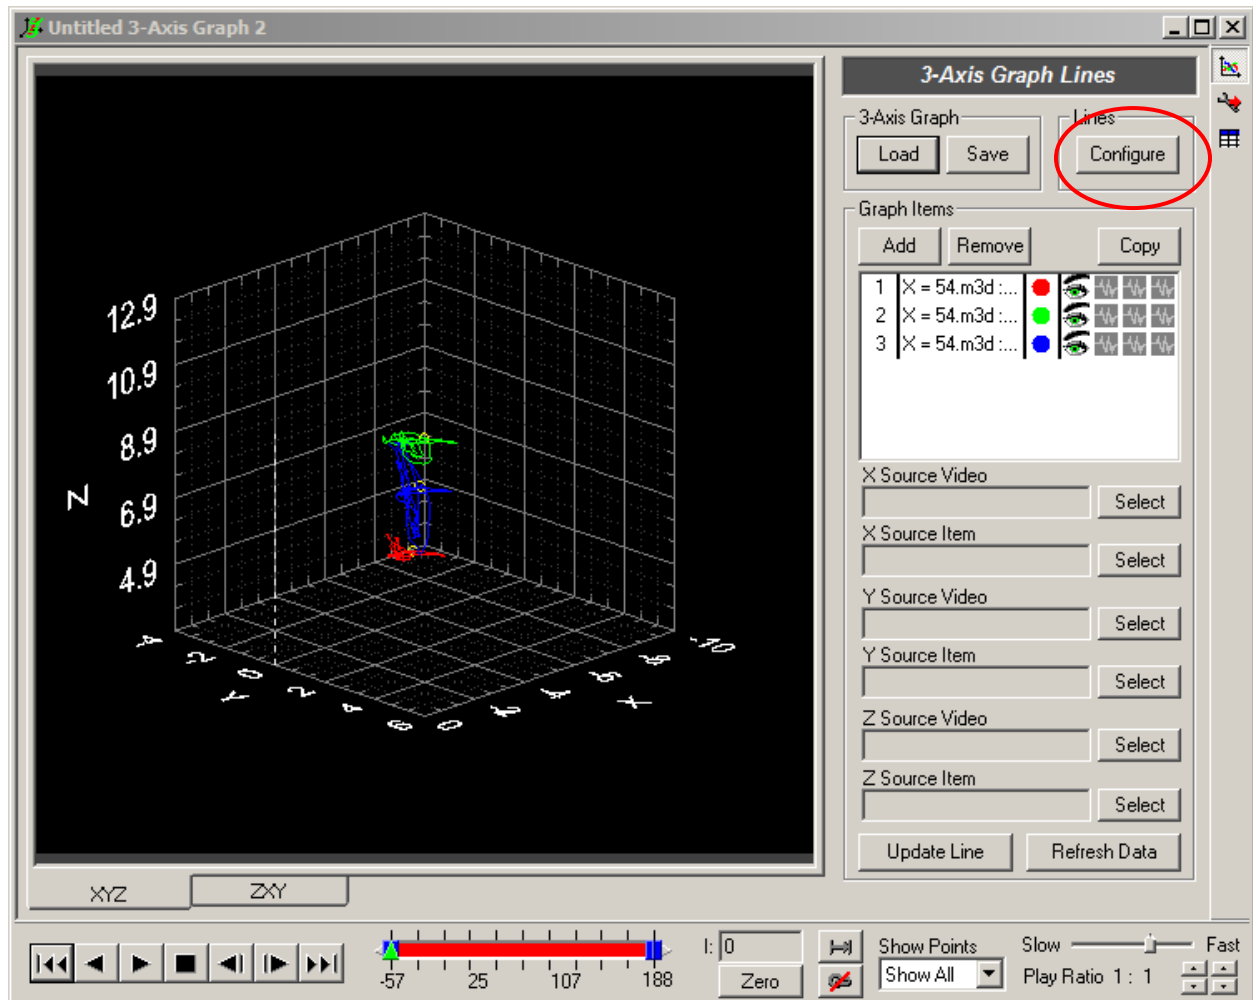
Untitled 3-Axis Graph 2

12.9
10.9
8.9
Z
6.9
4.9

-4 -2 0 Y 2 4 6
0 -4 -6 X -8 -10

XYZ
ZXY

3-Axis Graph Lines

3-Axis Graph
Load
Save

Lines
Configure

Graph Items
Add
Remove
Copy

| 1 | X = 54.m3d :... |
|---|---|
| 2 | X = 54.m3d :... |
| 3 | X = 54.m3d :... |

X Source Video
Select
X Source Item
Select
Y Source Video
Select
Y Source Item
Select
Z Source Video
Select
Z Source Item
Select

Update Line
Refresh Data

-57 25 107 188

I: 0
Zero

Show Points
Show All

Slow
Fast
Play Ratio 1 : 1